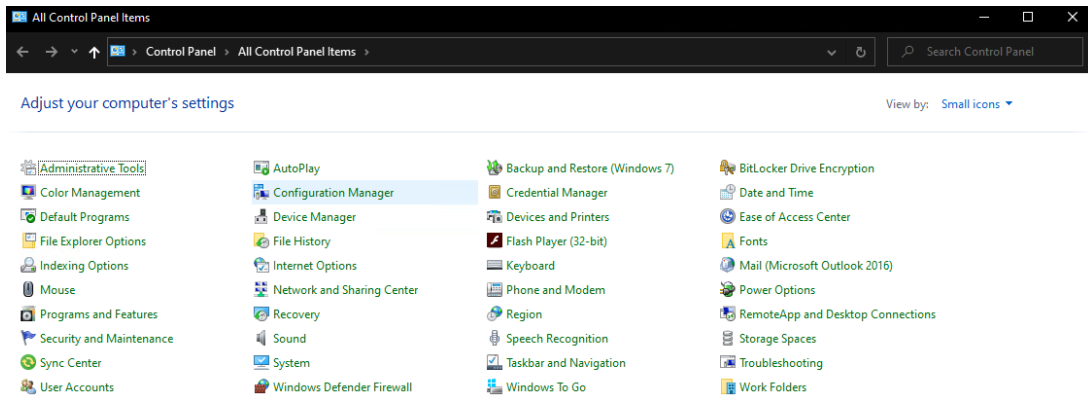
All Control Panel Items

Control Panel > All Control Panel Items >

Search Control Panel

Adjust your computer's settings

View by: Small icons

Administrative Tools
Color Management
Default Programs
File Explorer Options
Indexing Options
Mouse
Programs and Features
Security and Maintenance
Sync Center
User Accounts

AutoPlay
Configuration Manager
Device Manager
File History
Internet Options
Network and Sharing Center
Recovery
Sound
System
Windows Defender Firewall

Backup and Restore (Windows 7)
Credential Manager
Devices and Printers
Flash Player (32-bit)
Keyboard
Phone and Modem
Region
Speech Recognition
Taskbar and Navigation
Windows To Go

BitLocker Drive Encryption
Date and Time
Ease of Access Center
Fonts
Mail (Microsoft Outlook 2016)
Power Options
RemoteApp and Desktop Connections
Storage Spaces
Troubleshooting
Work Folders